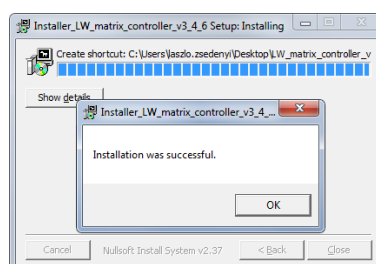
Installer_LW_matrix_controller_v3_4_6 Setup: Installing

Create shortcut: C:\Users\laszlo.zsedenyi\Desktop\LW_matrix_controller_v

Show details

Installer_LW_matrix_controller_v3_4_...

Installation was successful.

OK

Cancel

Nullsoft Install System v2.37

< Back

Close